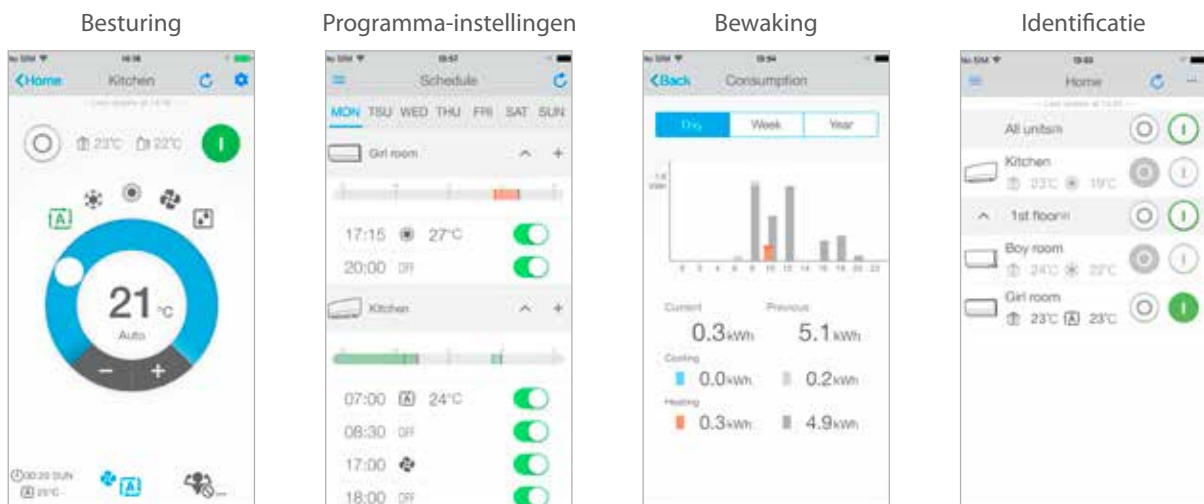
Besturing

Home Kitchen

23°C 22°C

21 °C

Auto

−

+

00:20 SUN 25°C

Programma-instellingen

Schedule

MON TSU WED THU FRI SAT SUN

Girl room

17:15 27°C

20:00 Off

Kitchen

07:00 24°C

08:30 Off

17:00

18:00 Off

Bewaking

Back Consumption

Day Week Year

Current 0.3 kWh

Previous 5.1 kWh

Cooling

0.0 kWh 0.2 kWh

Heating

0.3 kWh 4.9 kWh

Identificatie

Home

All units

Kitchen

23°C 19°C

1st floor

Boy room

24°C 22°C

Girl room

23°C 23°C